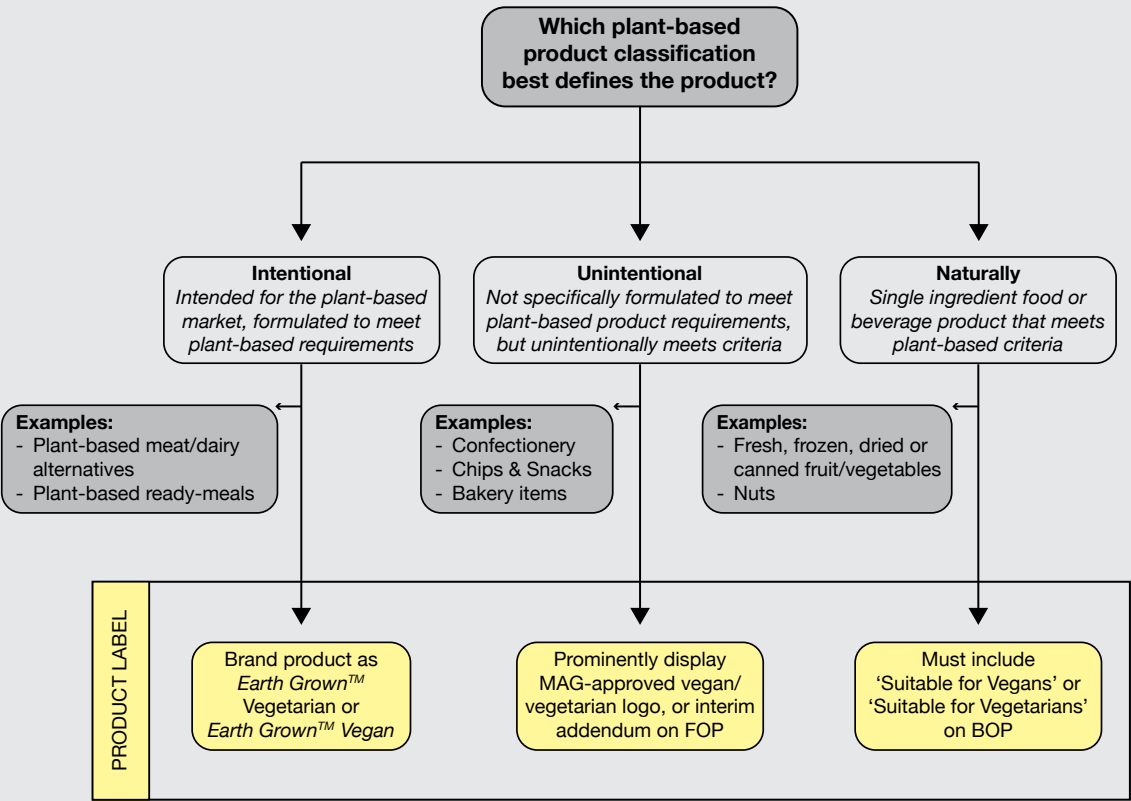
Which plant-based product classification best defines the product?

**Intentional**
*Intended for the plant-based market, formulated to meet plant-based requirements*

**Unintentional**
*Not specifically formulated to meet plant-based product requirements, but unintentionally meets criteria*

**Naturally**
*Single ingredient food or beverage product that meets plant-based criteria*

**Examples:**
- Plant-based meat/dairy alternatives
- Plant-based ready-meals

**Examples:**
- Confectionery
- Chips & Snacks
- Bakery items

**Examples:**
- Fresh, frozen, dried or canned fruit/vegetables
- Nuts

PRODUCT LABEL

Brand product as *Earth Grown$^{TM}$* Vegetarian or *Earth Grown$^{TM}$ Vegan*

Prominently display MAG-approved vegan/ vegetarian logo, or interim addendum on FOP

Must include 'Suitable for Vegans' or 'Suitable for Vegetarians' on BOP